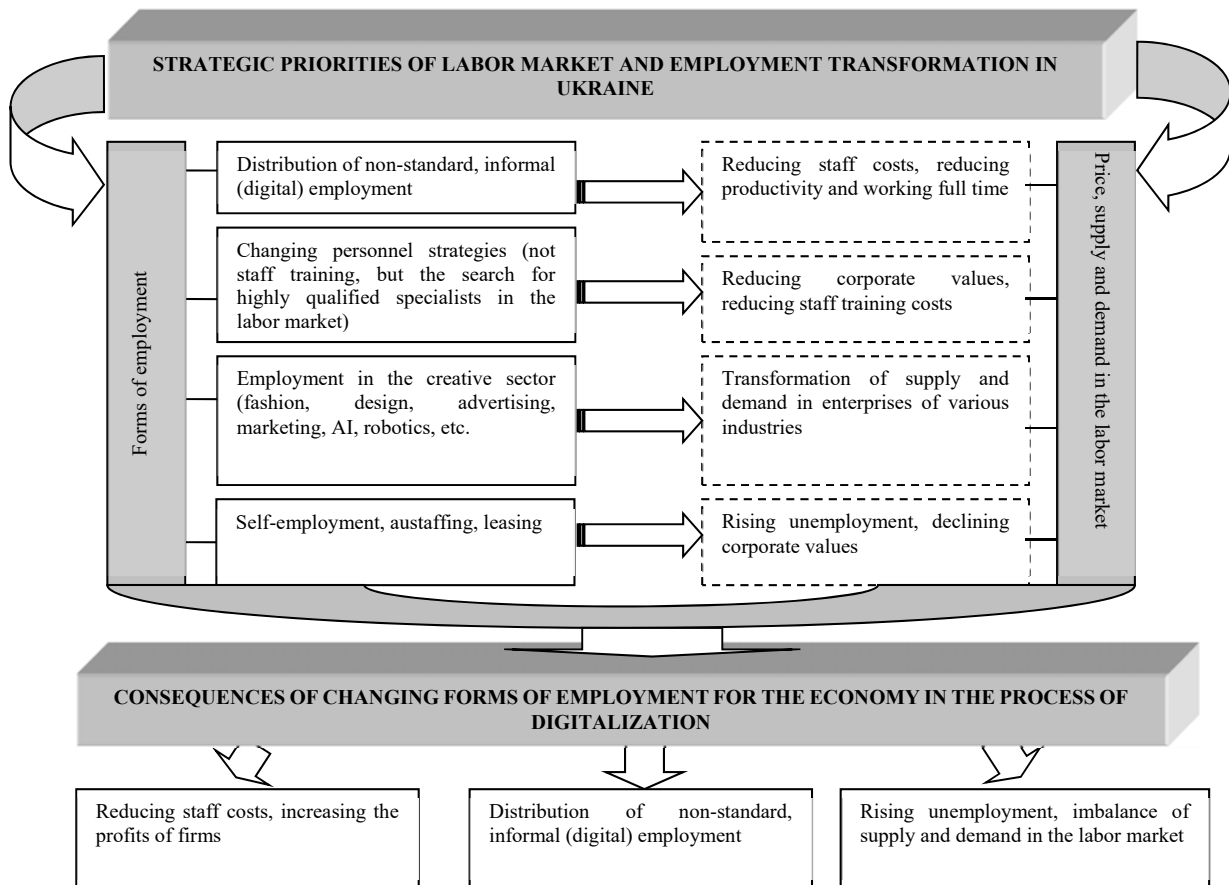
STRATEGIC PRIORITIES OF LABOR MARKET AND EMPLOYMENT TRANSFORMATION IN UKRAINE

Forms of employment

Distribution of non-standard, informal (digital) employment

Reducing staff costs, reducing productivity and working full time

Changing personnel strategies (not staff training, but the search for highly qualified specialists in the labor market)

Reducing corporate values, reducing staff training costs

Employment in the creative sector (fashion, design, advertising, marketing, AI, robotics, etc.

Transformation of supply and demand in enterprises of various industries

Self-employment, austaffing, leasing

Rising unemployment, declining corporate values

Price, supply and demand in the labor market

CONSEQUENCES OF CHANGING FORMS OF EMPLOYMENT FOR THE ECONOMY IN THE PROCESS OF DIGITALIZATION

Reducing staff costs, increasing the profits of firms

Distribution of non-standard, informal (digital) employment

Rising unemployment, imbalance of supply and demand in the labor market